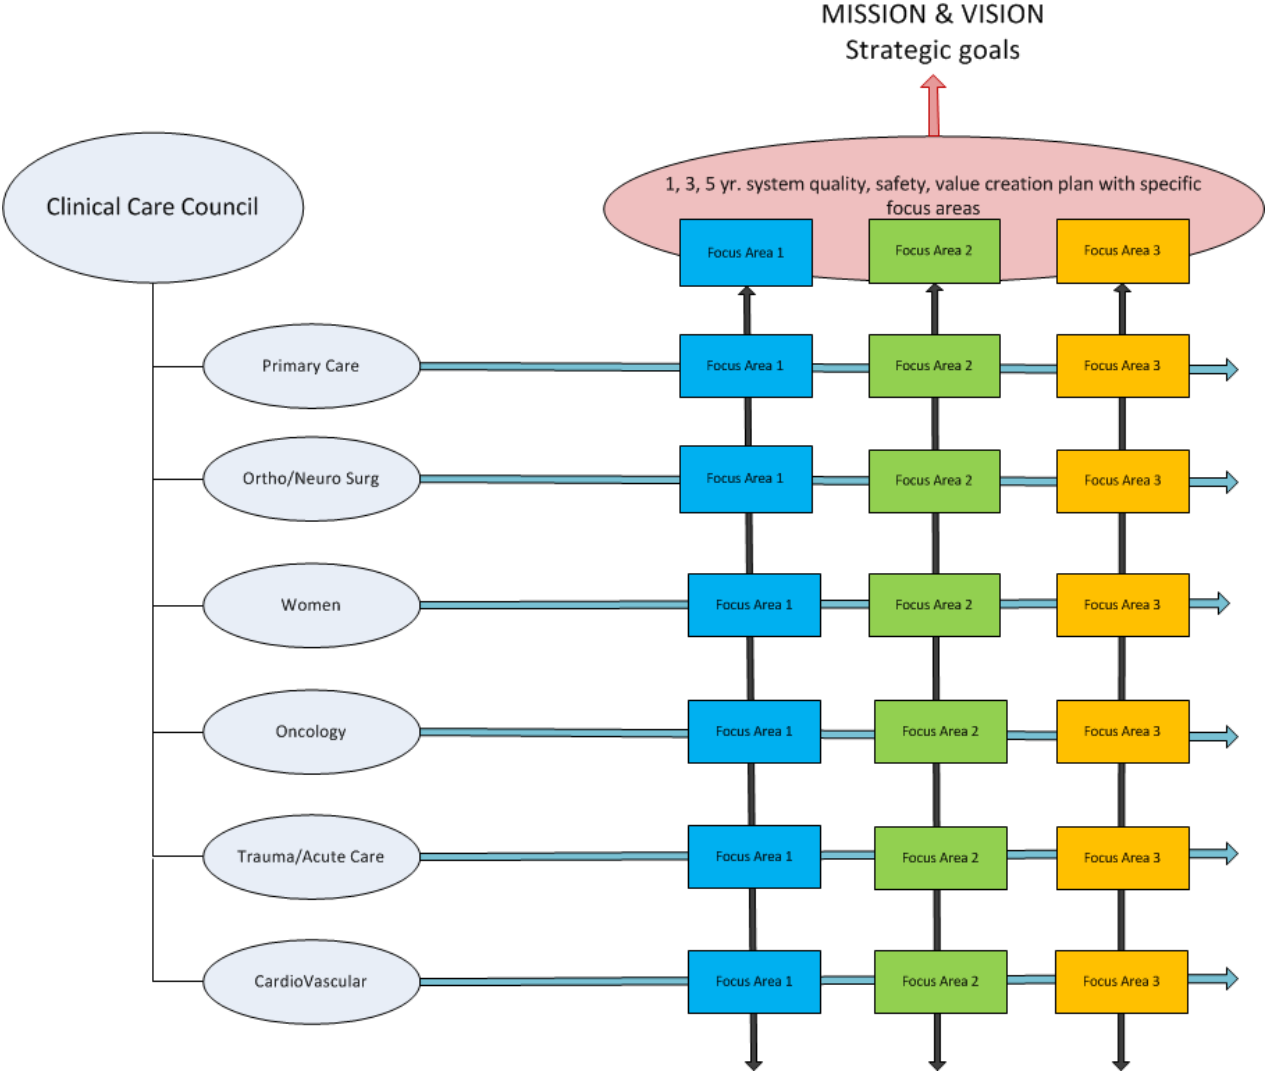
MISSION & VISION
Strategic goals

1, 3, 5 yr. system quality, safety, value creation plan with specific focus areas

Focus Area 1
Focus Area 2
Focus Area 3

Clinical Care Council

Primary Care
Focus Area 1
Focus Area 2
Focus Area 3

Ortho/Neuro Surg
Focus Area 1
Focus Area 2
Focus Area 3

Women
Focus Area 1
Focus Area 2
Focus Area 3

Oncology
Focus Area 1
Focus Area 2
Focus Area 3

Trauma/Acute Care
Focus Area 1
Focus Area 2
Focus Area 3

CardioVascular
Focus Area 1
Focus Area 2
Focus Area 3